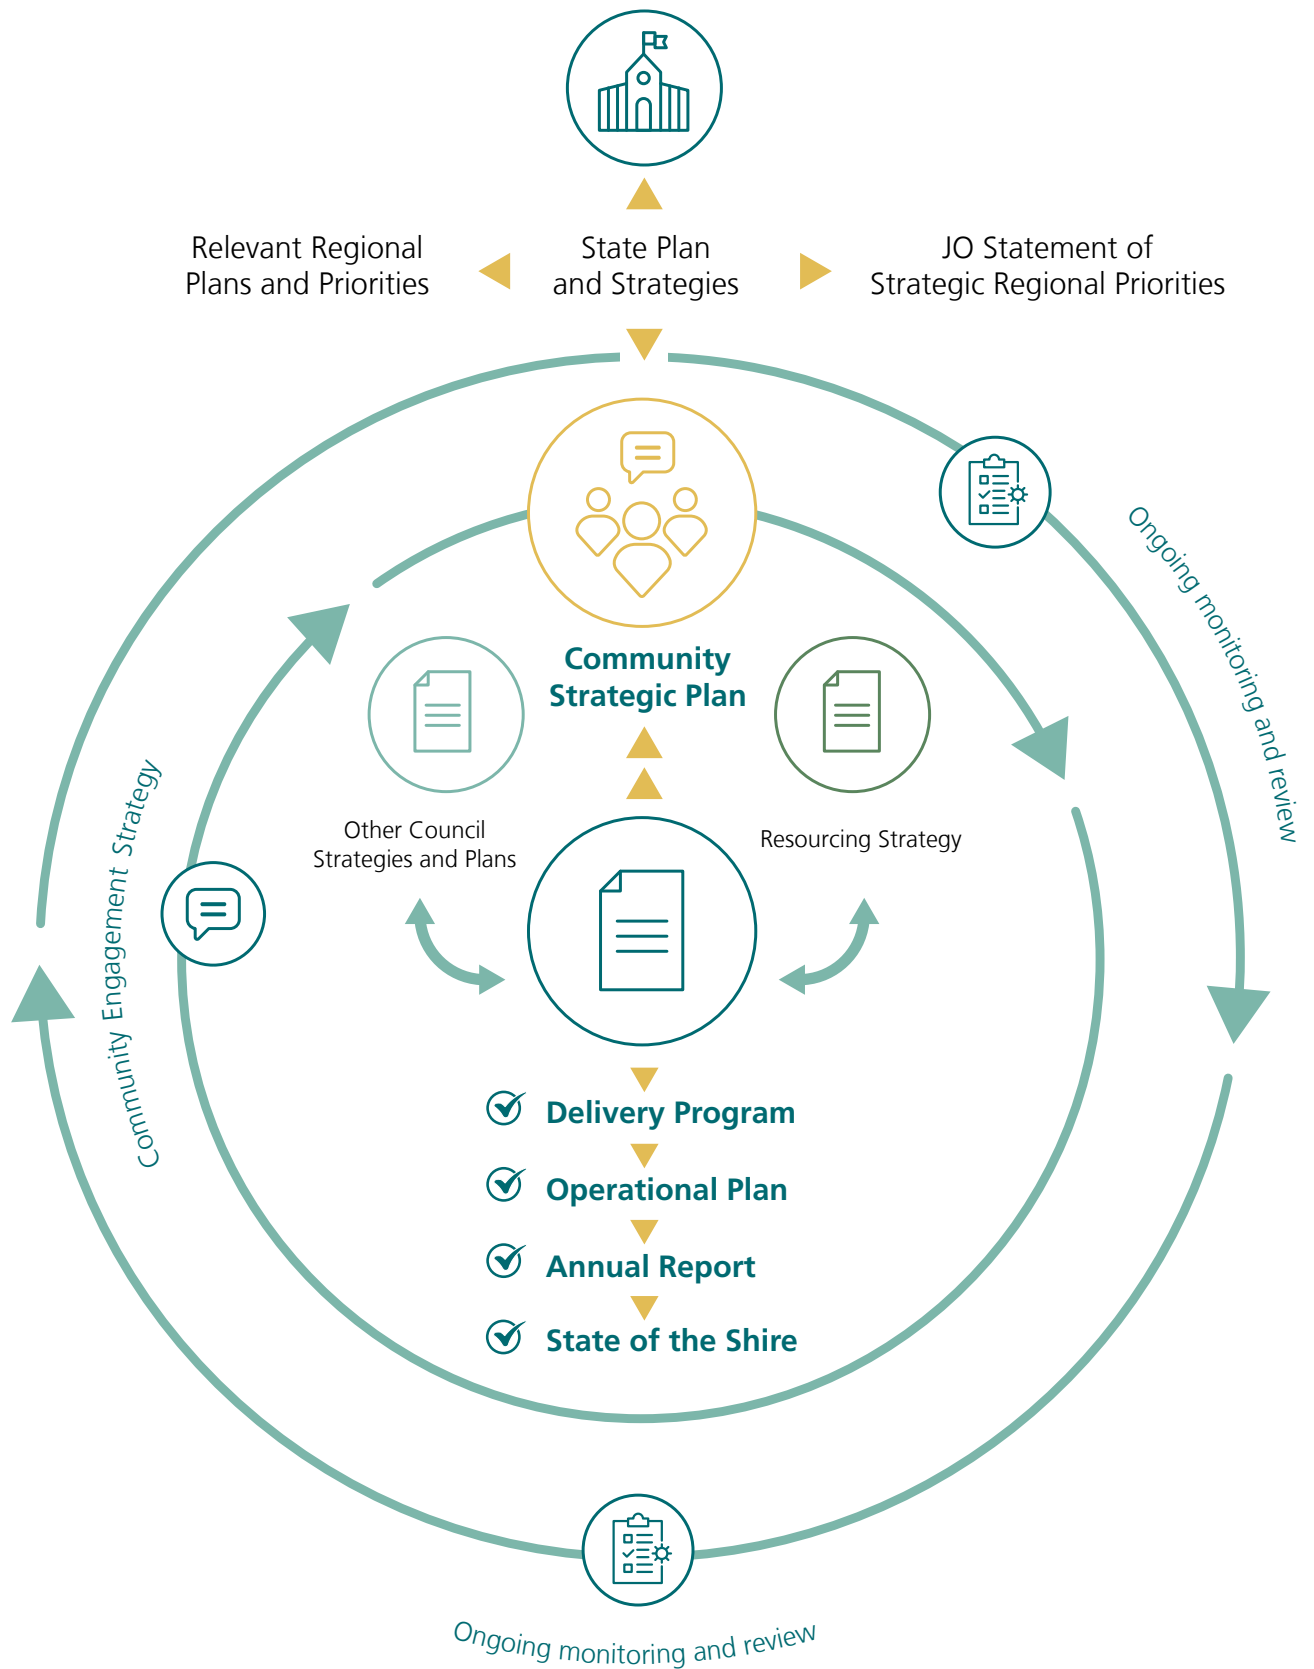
Relevant Regional Plans and Priorities

State Plan and Strategies

JO Statement of Strategic Regional Priorities

Ongoing monitoring and review

Community Strategic Plan

Other Council Strategies and Plans

Resourcing Strategy

Community Engagement Strategy

Delivery Program

Operational Plan

Annual Report

State of the Shire

Ongoing monitoring and review